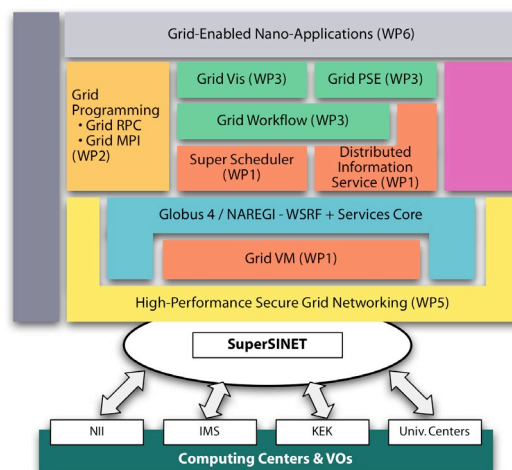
Grid-Enabled Nano-Applications (WP6)

Grid Programming
• Grid RPC
• Grid MPI
(WP2)

Grid Vis (WP3)

Grid PSE (WP3)

Grid Workflow (WP3)

Super Scheduler (WP1)

Distributed Information Service (WP1)

Globus 4 / NAREGI - WSRF + Services Core

Grid VM (WP1)

High-Performance Secure Grid Networking (WP5)

SuperSINET

NII

IMS

KEK

Univ. Centers

Computing Centers & VOs